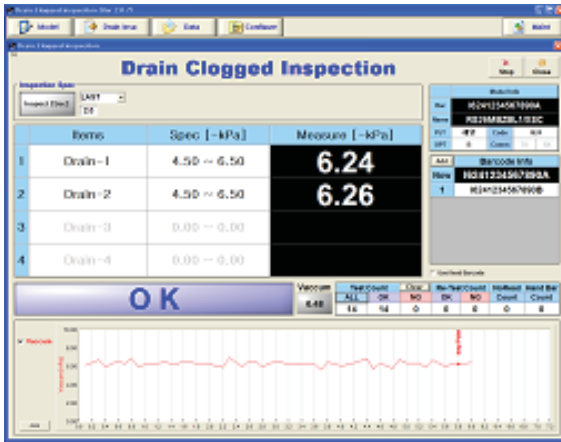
Drain Clogged Inspection Ver 2.0.75

Model

Drain Insp

Data

Configure

Main

Drain Clogged Inspection

Drain Clogged Inspection

Stop

Close

Inspection Spec

Inspect [Dec]

LAST

D0

| | Items | Spec [-kPa] | Measure [-kPa] |
|---|---|---|---|
| 1 | Drain-1 | 4.50 ~ 6.50 | 6.24 |
| 2 | Drain-2 | 4.50 ~ 6.50 | 6.26 |
| 3 | Drain-3 | 0.00 ~ 0.00 | |
| 4 | Drain-4 | 0.00 ~ 0.00 | |

Model Info

Bar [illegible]

Name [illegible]

P/T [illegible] Code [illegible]

SPT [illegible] Comm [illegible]

Add

Barcode Info

New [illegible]

1 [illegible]

Use Used Barcode

OK

Vacuum

6.48

| Test Count | | | Re-Test Count | | NoRead Count | Hand Bar Count |
|---|---|---|---|---|---|---|
| ALL | OK | NG | OK | NG | | |
| 14 | 14 | 0 | 0 | 0 | 0 | 0 |

Clear

Vacuum

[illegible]